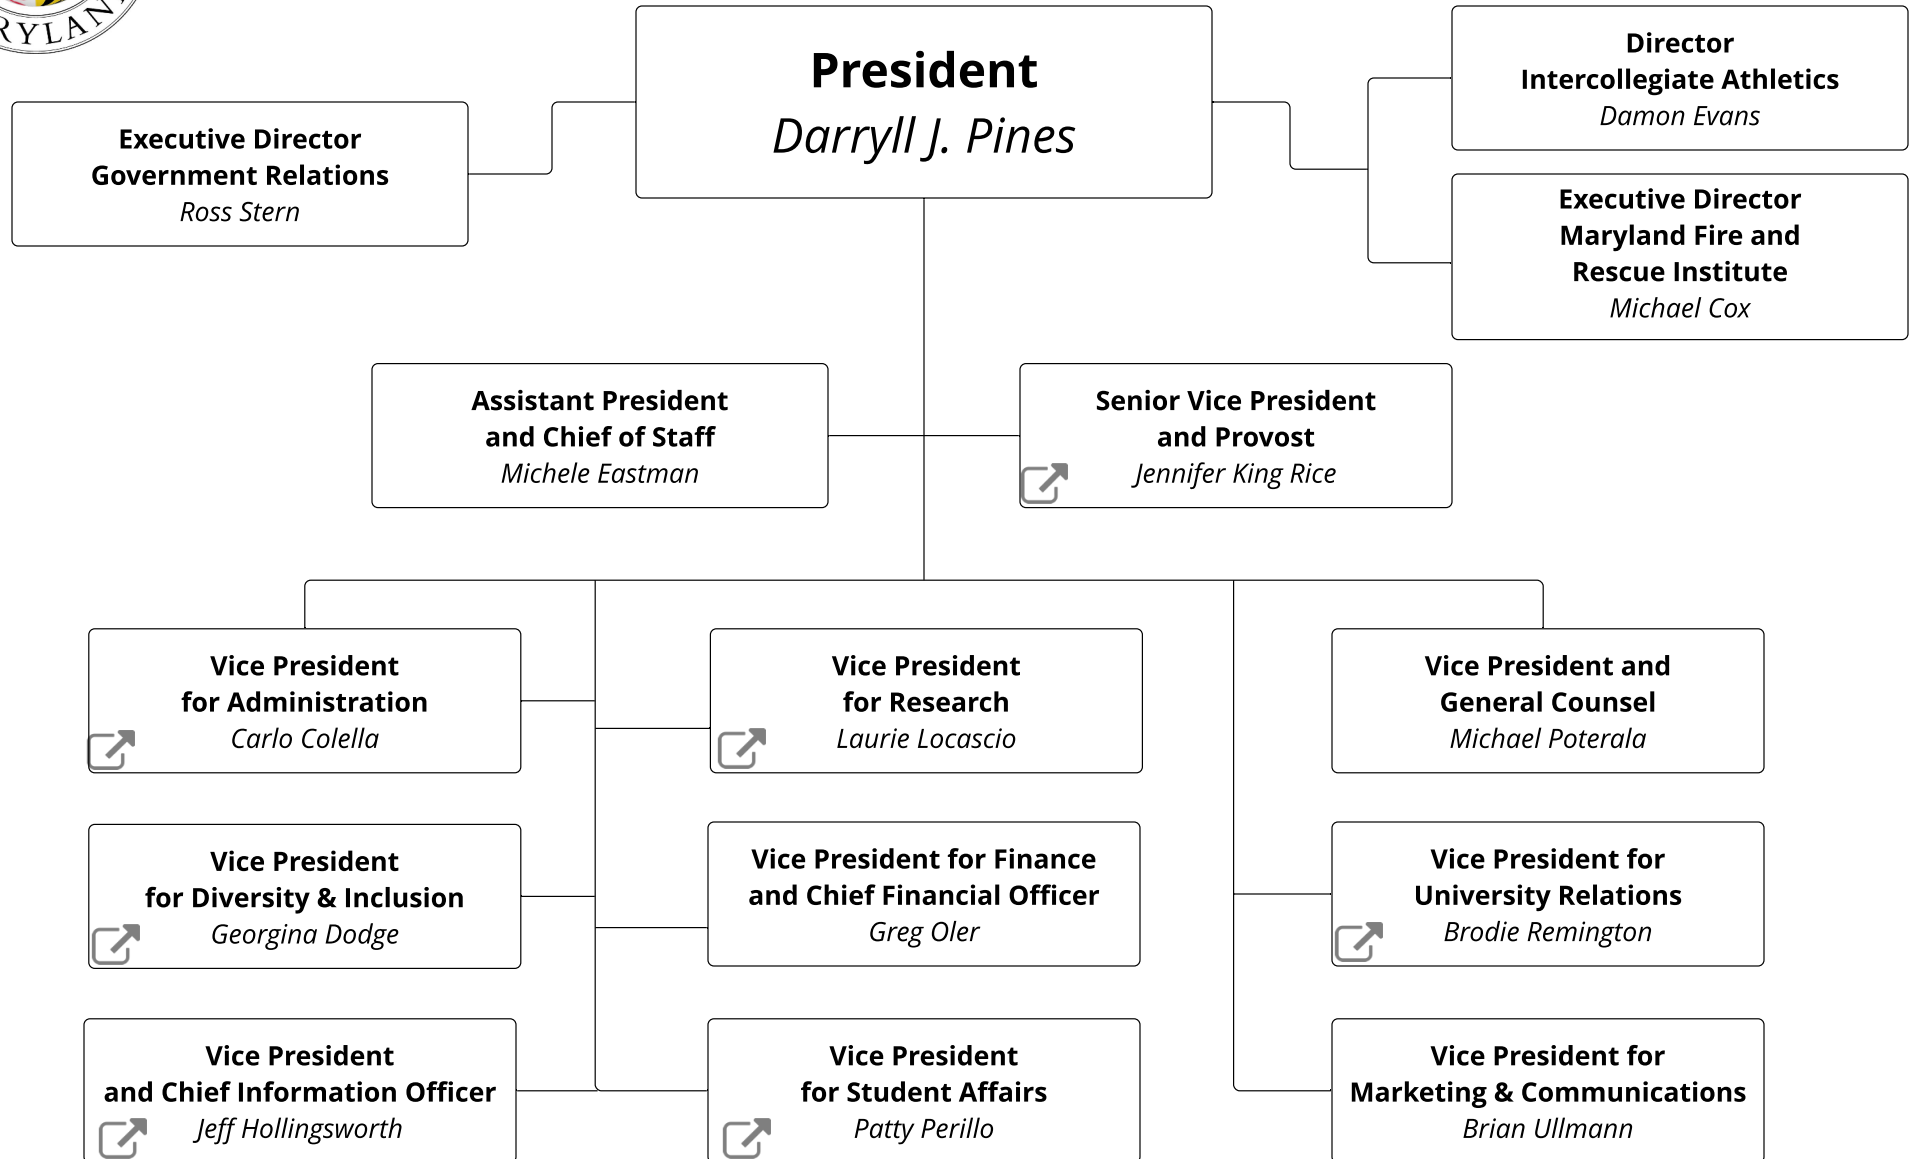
RYLAN

President
Darryll J. Pines

Executive Director
Government Relations
Ross Stern

Director
Intercollegiate Athletics
Damon Evans

Executive Director
Maryland Fire and Rescue Institute
Michael Cox

Assistant President and Chief of Staff
Michele Eastman

Senior Vice President and Provost
Jennifer King Rice

Vice President for Administration
Carlo Colella

Vice President for Research
Laurie Locascio

Vice President and General Counsel
Michael Poterala

Vice President for Diversity & Inclusion
Georgina Dodge

Vice President for Finance and Chief Financial Officer
Greg Oler

Vice President for University Relations
Brodie Remington

Vice President and Chief Information Officer
Jeff Hollingsworth

Vice President for Student Affairs
Patty Perillo

Vice President for Marketing & Communications
Brian Ullmann